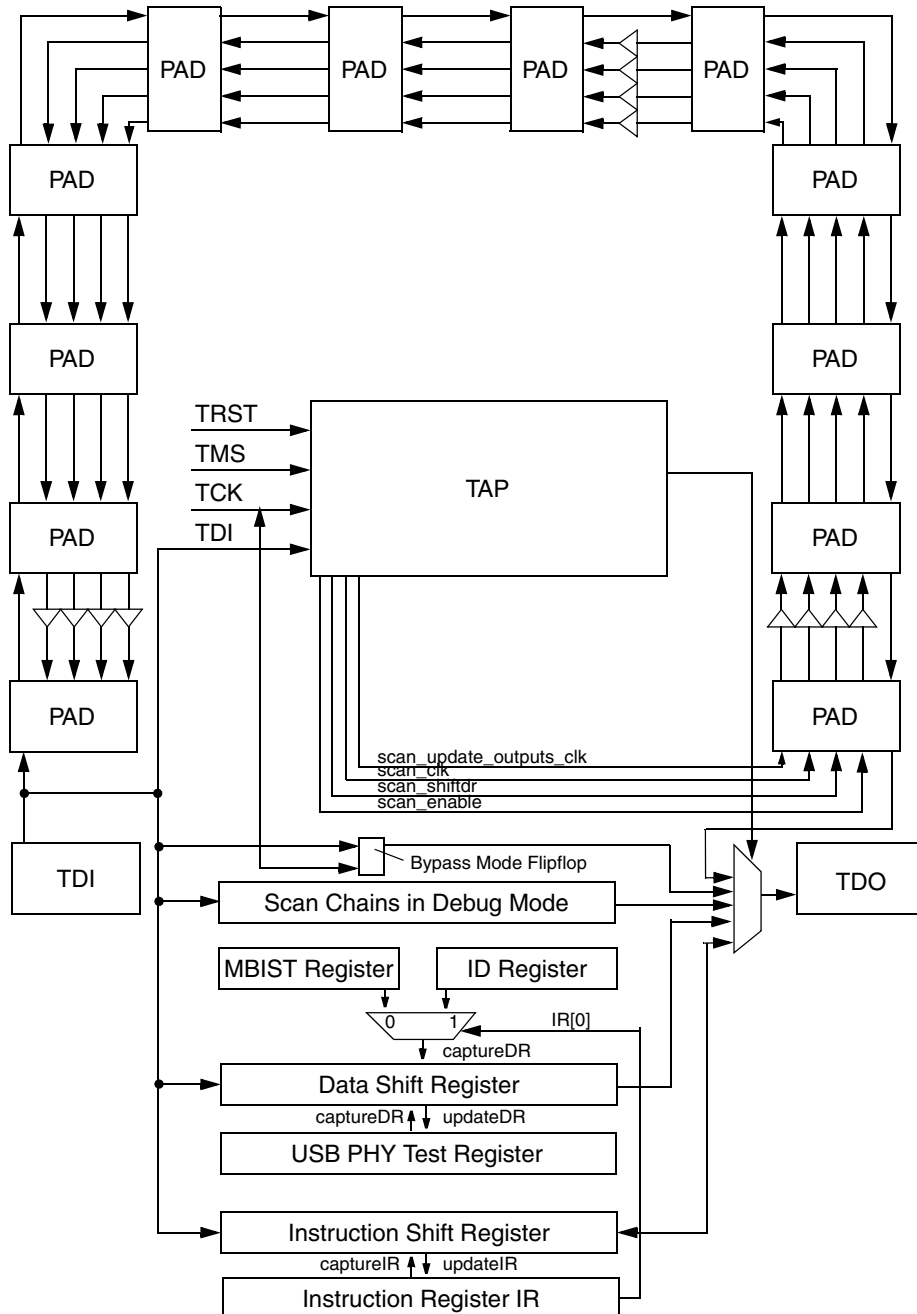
PAD
PAD
PAD
PAD
PAD
PAD
PAD
PAD
PAD
PAD
PAD
PAD
TRST
TMS
TCK
TDI
TAP
scan_update_outputs_clk
scan_clk
scan_shiftdr
scan_enable
TDI
Bypass Mode Flipflop
TDO
Scan Chains in Debug Mode
MBIST Register
ID Register
0
1
IR[0]
captureDR
Data Shift Register
captureDR
updateDR
USB PHY Test Register
Instruction Shift Register
captureIR
updateIR
Instruction Register IR